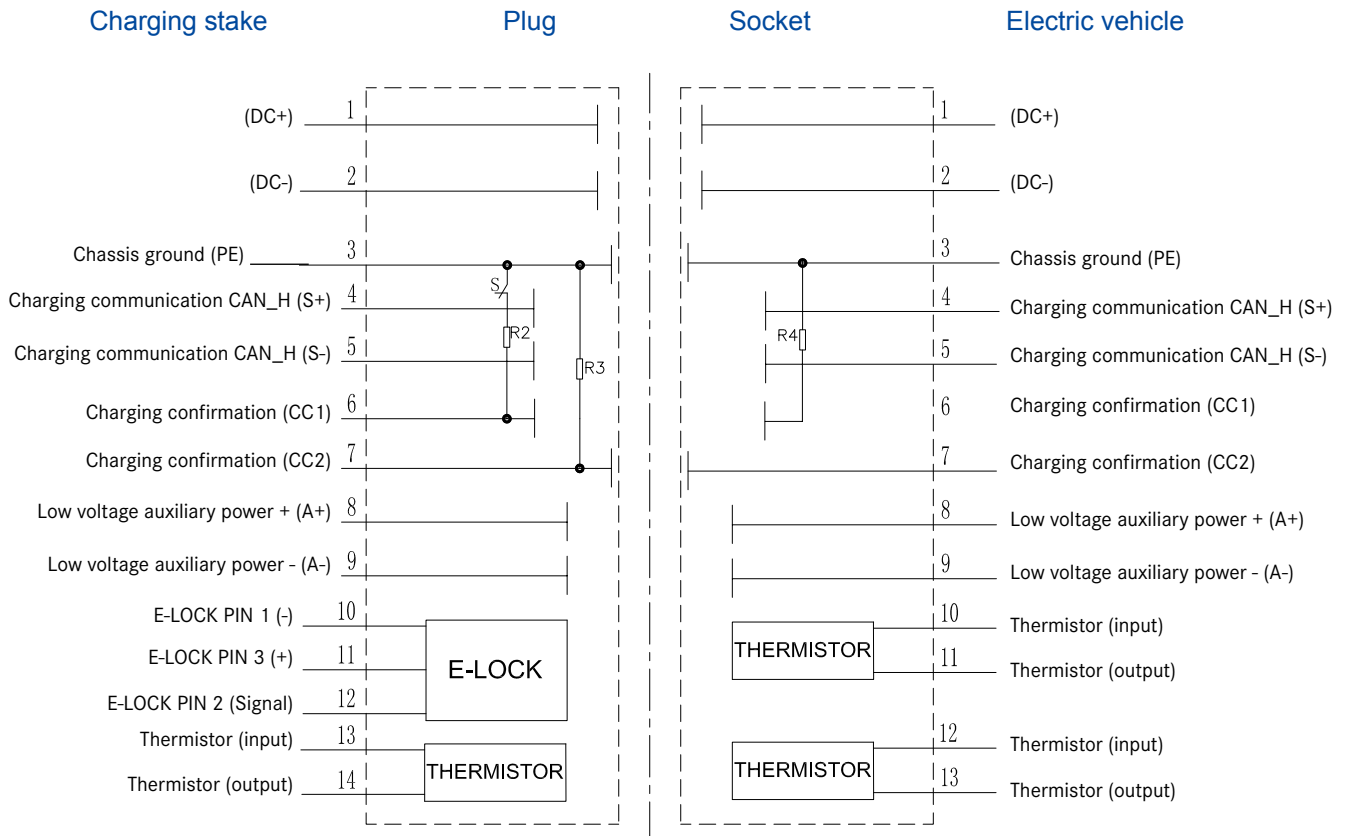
Charging stake Plug Socket Electric vehicle

(DC+) 1
(DC-) 2
Chassis ground (PE) 3
Charging communication CAN_H (S+) 4
Charging communication CAN_H (S-) 5
Charging confirmation (CC1) 6
Charging confirmation (CC2) 7
Low voltage auxiliary power + (A+) 8
Low voltage auxiliary power - (A-) 9
E-LOCK PIN 1 (-) 10
E-LOCK PIN 3 (+) 11
E-LOCK PIN 2 (Signal) 12
Thermistor (input) 13
Thermistor (output) 14

S
R2
R3
E-LOCK
THERMISTOR

1 (DC+)
2 (DC-)
3 Chassis ground (PE)
4 Charging communication CAN_H (S+)
5 Charging communication CAN_H (S-)
6 Charging confirmation (CC1)
7 Charging confirmation (CC2)
8 Low voltage auxiliary power + (A+)
9 Low voltage auxiliary power - (A-)
10 Thermistor (input)
11 Thermistor (output)
12 Thermistor (input)
13 Thermistor (output)

R4
THERMISTOR
THERMISTOR